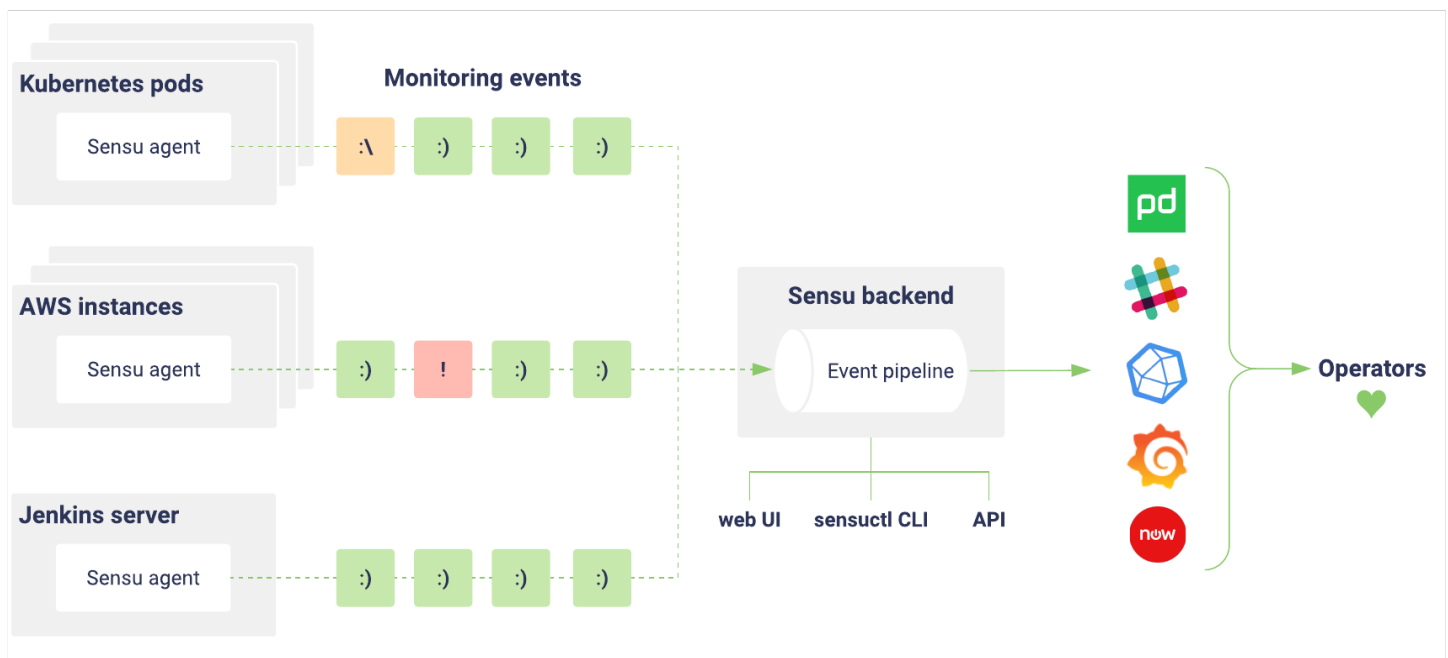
Kubernetes pods

Sensu agent

Monitoring events

:\ :) :) :)

AWS instances

Sensu agent

:) ! :) :)

Jenkins server

Sensu agent

:) :) :) :)

Sensu backend

Event pipeline

web UI sensuctl CLI API

pd

now

Operators